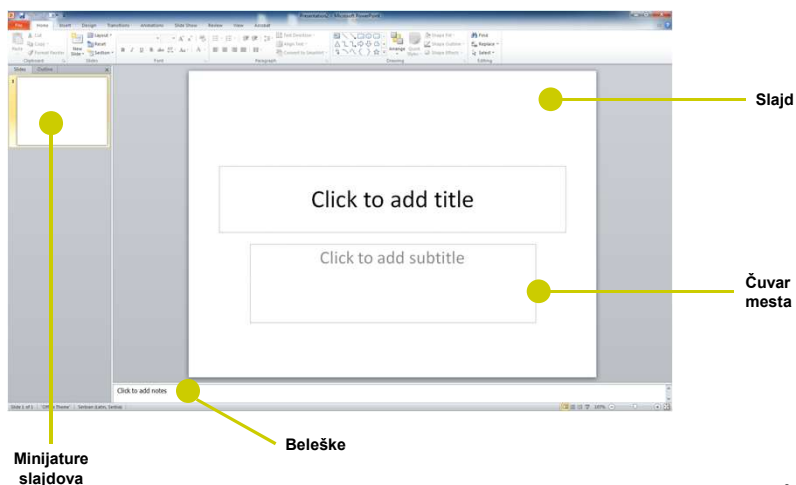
File Home Insert Design Transitions Animations Slide Show Review View Acrobat

Paste Cut Copy Format Painter Clipboard New Slide Layout Reset Section Slides Font Paragraph Text Direction Align Text Convert to SmartArt Drawing Arrange Quick Styles Shape Fill Shape Outline Shape Effects Find Replace Select Editing

Slides Outline

Click to add title

Click to add subtitle

Click to add notes

Slide 1 of 1 "Office Theme" Serbian (Latin, Serbia)

Slajd

Čuvar mesta

Beleške

Minijature slajdova